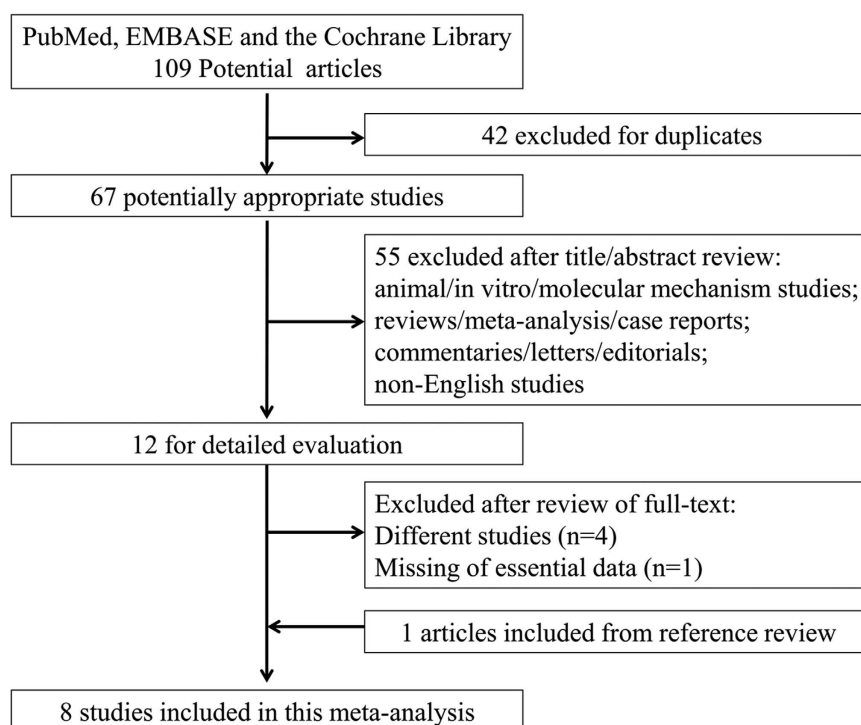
PubMed, EMBASE and the Cochrane Library
109 Potential articles

42 excluded for duplicates

67 potentially appropriate studies

55 excluded after title/abstract review:
animal/in vitro/molecular mechanism studies;
reviews/meta-analysis/case reports;
commentaries/letters/editorials;
non-English studies

12 for detailed evaluation

Excluded after review of full-text:
Different studies (n=4)
Missing of essential data (n=1)

1 articles included from reference review

8 studies included in this meta-analysis